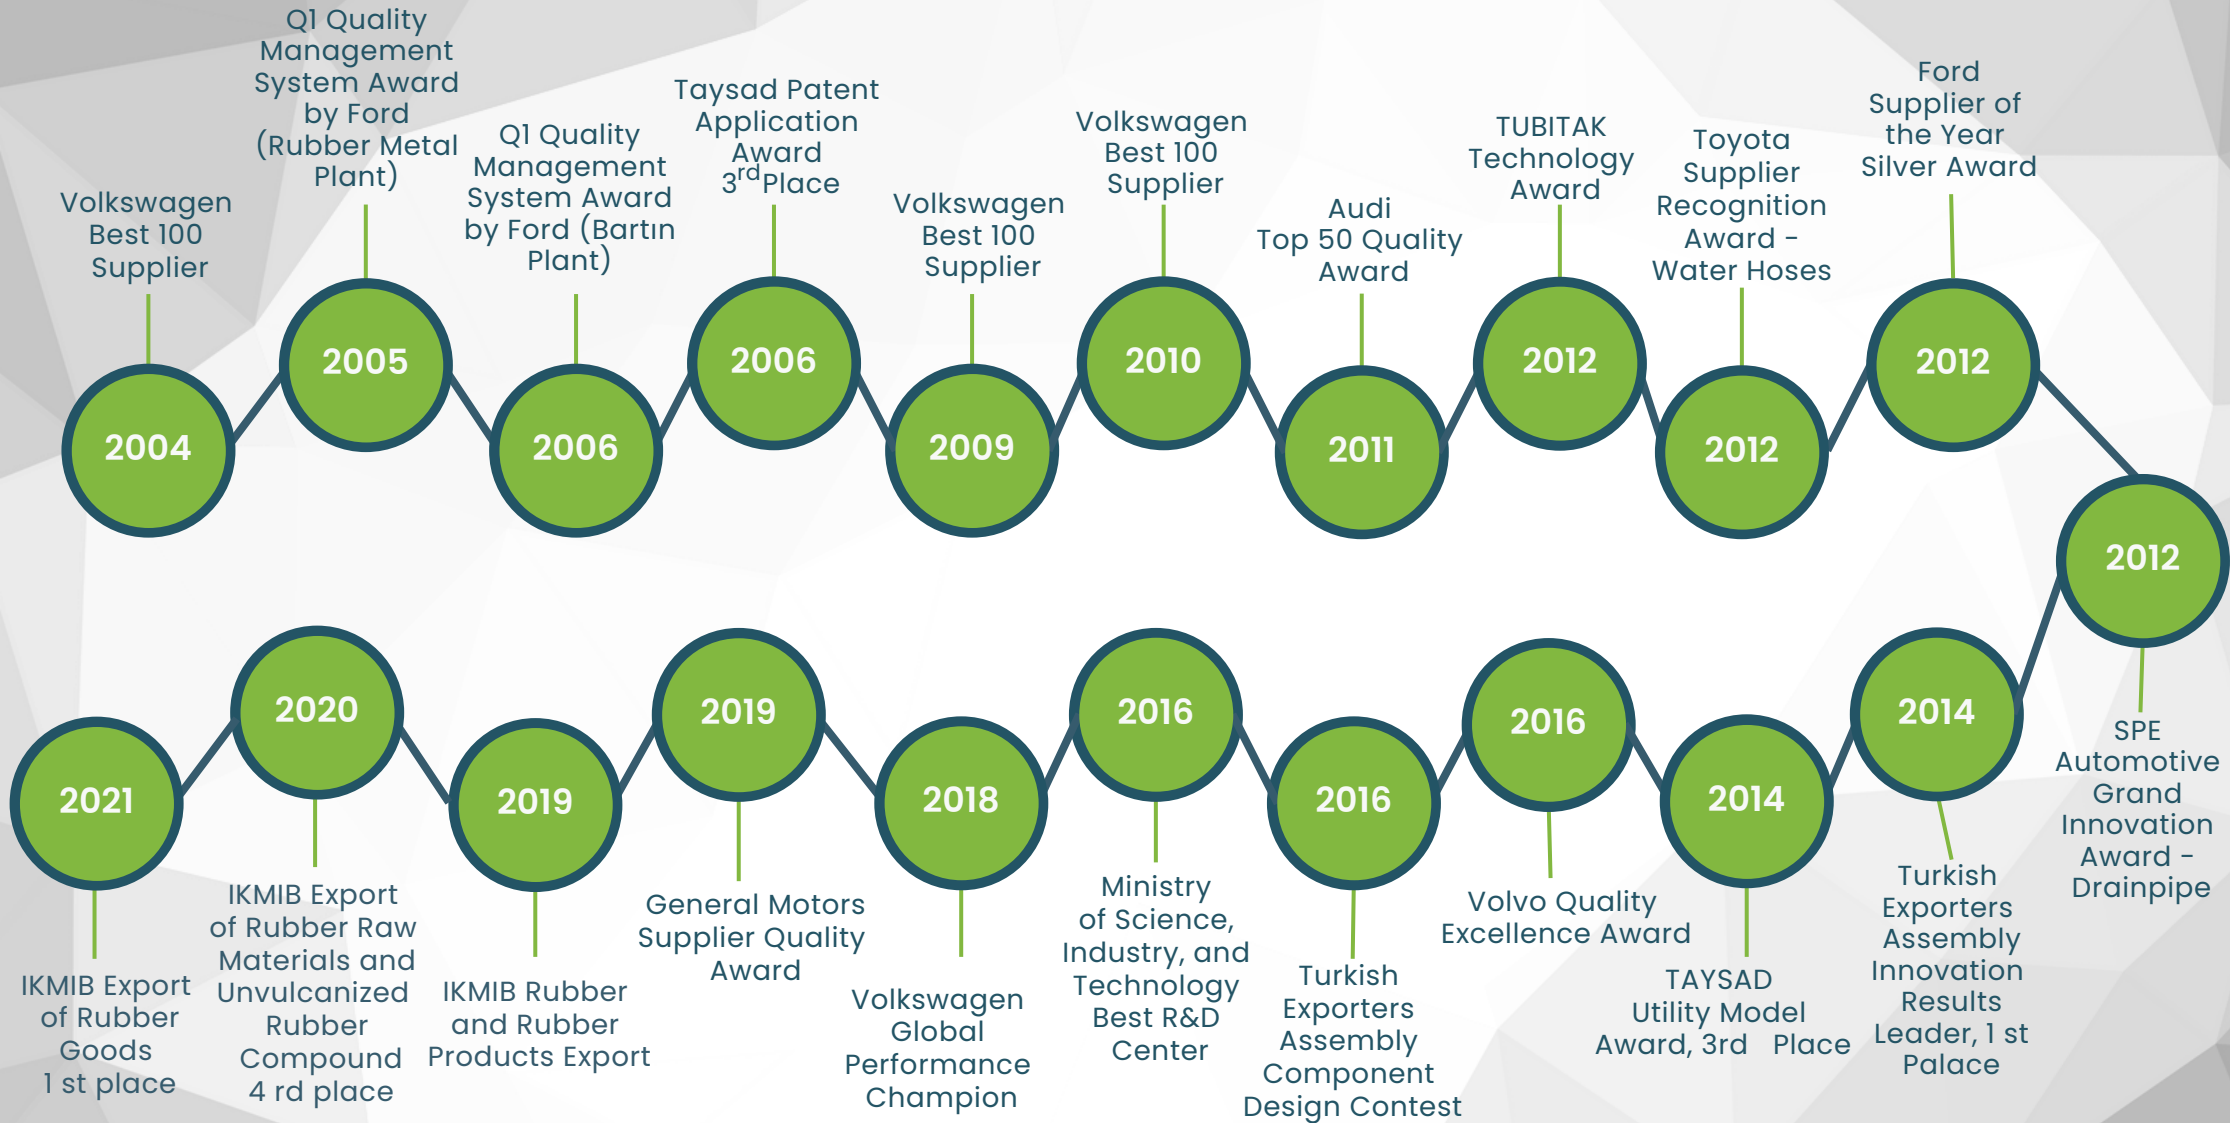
Volkswagen Best 100 Supplier

2004

Q1 Quality Management System Award by Ford (Rubber Metal Plant)

2005

Q1 Quality Management System Award by Ford (Bartın Plant)

2006

Taysad Patent Application Award 3$^{rd}$Place

2006

Volkswagen Best 100 Supplier

2009

Volkswagen Best 100 Supplier

2010

Audi Top 50 Quality Award

2011

TUBITAK Technology Award

2012

Toyota Supplier Recognition Award - Water Hoses

2012

Ford Supplier of the Year Silver Award

2012

2012

SPE Automotive Grand Innovation Award - Drainpipe

2014

Turkish Exporters Assembly Innovation Results Leader, 1 st Palace

2014

TAYSAD Utility Model Award, 3rd Place

2016

Volvo Quality Excellence Award

2016

Turkish Exporters Assembly Component Design Contest

2016

Ministry of Science, Industry, and Technology Best R&D Center

2018

Volkswagen Global Performance Champion

2019

General Motors Supplier Quality Award

2019

IKMIB Rubber and Rubber Products Export

2020

IKMIB Export of Rubber Raw Materials and Unvulcanized Rubber Compound 4 rd place

2021

IKMIB Export of Rubber Goods 1 st place